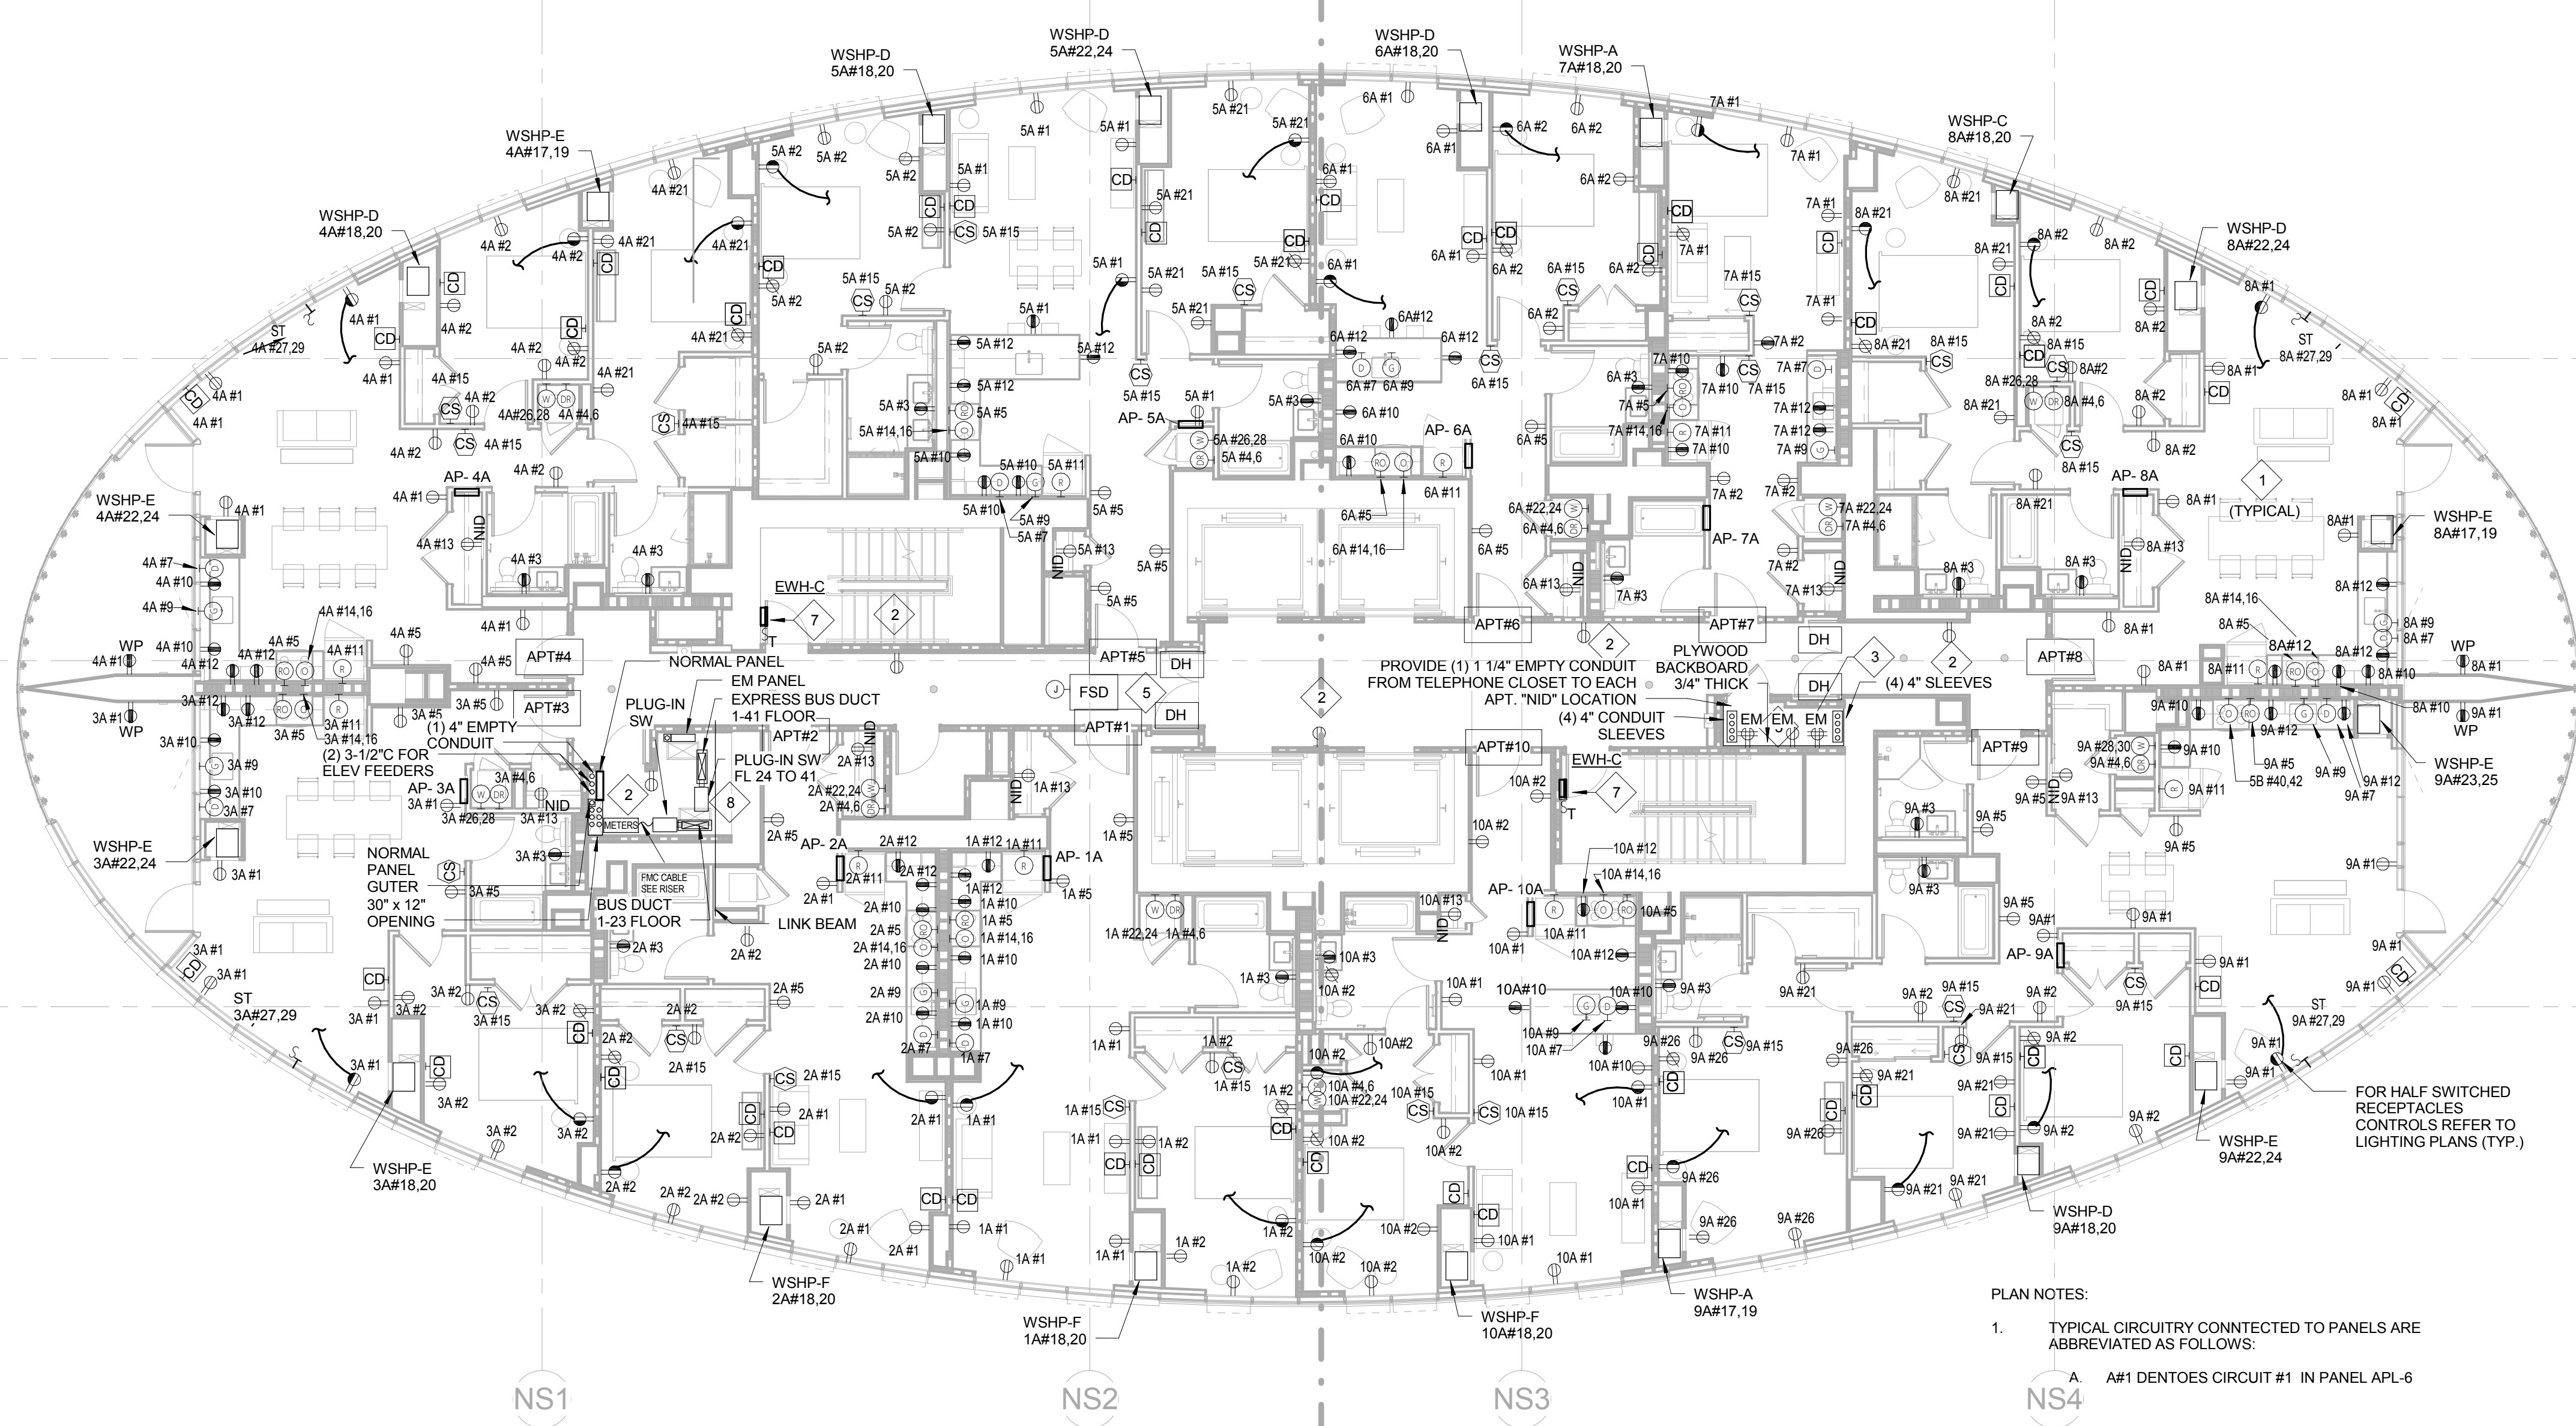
WSHP-D
5A#22,24

WSHP-D
6A#18,20

WSHP-A
7A#18,20

WSHP-D
5A#18,20

WSHP-E
4A#17,19

WSHP-C
8A#18,20

WSHP-D
4A#18,20

WSHP-D
8A#22,24

ST
4A#27,29

ST
8A#27,29

AP- 4A

AP- 5A

AP- 6A

AP- 7A

AP- 8A

WSHP-E
4A#22,24

WSHP-E
8A#17,19

1
(TYPICAL)

EWH-C

7

2

APT#4

APT#5

APT#6

APT#7

APT#8

APT#3

APT#1

APT#2

APT#10

APT#9

DH

FSD

5

2

3

2

NORMAL PANEL

EM PANEL

EXPRESS BUS DUCT
1-41 FLOOR

PLUG-IN SW

PLUG-IN SW
FL 24 TO 41

(1) 4" EMPTY
CONDUIT

(2) 3-1/2"C FOR
ELEV FEEDERS

PROVIDE (1) 1 1/4" EMPTY CONDUIT
FROM TELEPHONE CLOSET TO EACH
APT. "NID" LOCATION

PLYWOOD
BACKBOARD
3/4" THICK

(4) 4" SLEEVES

(4) 4" CONDUIT
SLEEVES

EM

WP

AP- 3A

NID

METERS

8

NORMAL
PANEL
GUTER

30" x 12"
OPENING

FMC CABLE
SEE RISER

BUS DUCT
1-23 FLOOR

LINK BEAM

AP- 2A

AP- 1A

AP- 10A

EWH-C

AP- 9A

WSHP-E
3A#22,24

WSHP-E
9A#23,25

ST
3A#27,29

ST
9A#27,29

WSHP-E
3A#18,20

FOR HALF SWITCHED
RECEPTACLES
CONTROLS REFER TO
LIGHTING PLANS (TYP.)

WSHP-E
9A#22,24

WSHP-F
2A#18,20

WSHP-F
1A#18,20

WSHP-F
10A#18,20

WSHP-A
9A#17,19

WSHP-D
9A#18,20

PLAN NOTES:

1. TYPICAL CIRCUITRY CONNTECTED TO PANELS ARE ABBREVIATED AS FOLLOWS:

A. A#1 DENTOES CIRCUIT #1 IN PANEL APL-6

NS1

NS2

NS3

NS4